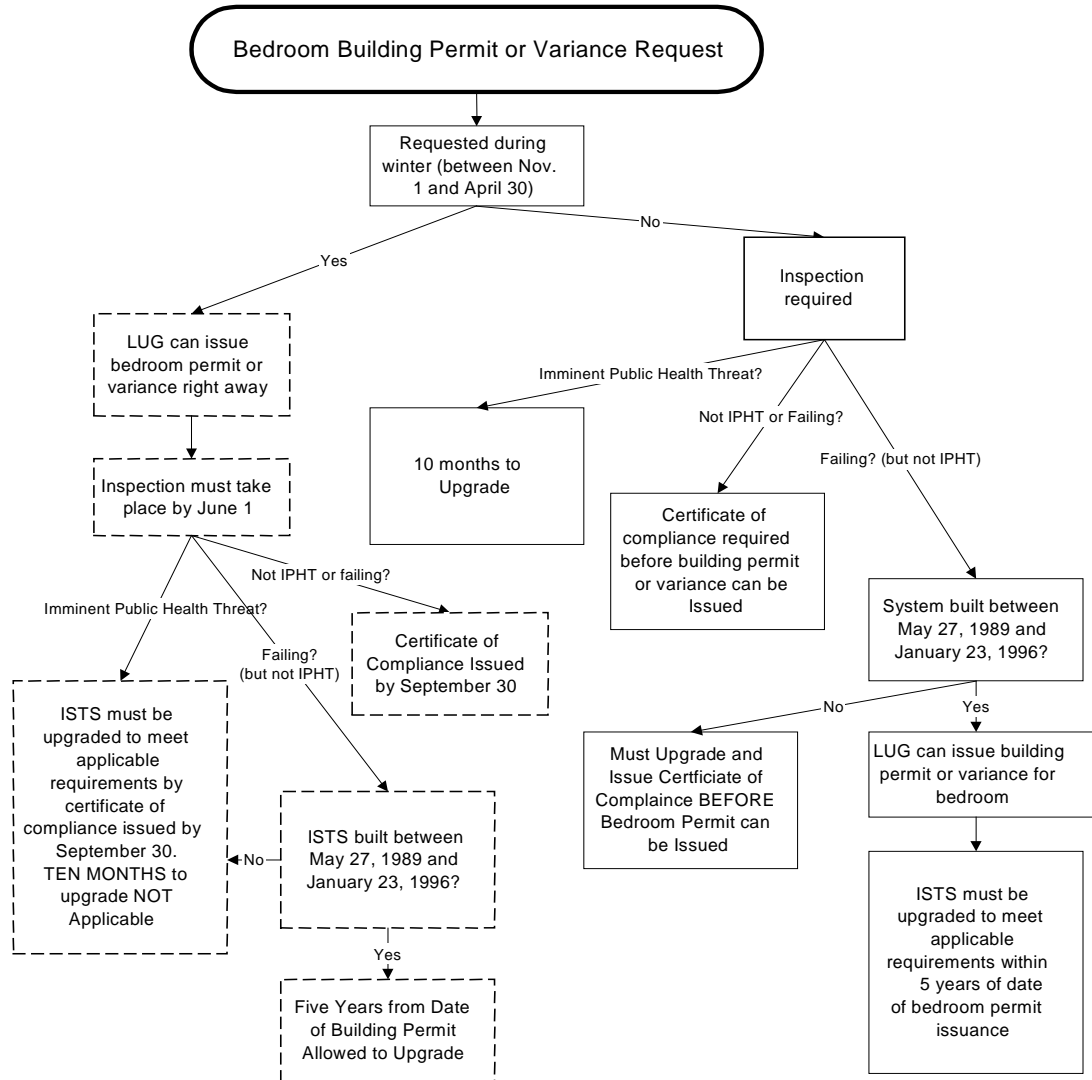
Bedroom Building Permit or Variance Request

Requested during winter (between Nov. 1 and April 30)

Yes

No

LUG can issue bedroom permit or variance right away

Inspection required

Inspection must take place by June 1

Imminent Public Health Threat?

10 months to Upgrade

Not IPHT or Failing?

Certificate of compliance required before building permit or variance can be Issued

Failing? (but not IPHT)

System built between May 27, 1989 and January 23, 1996?

Not IPHT or failing?

Certificate of Compliance Issued by September 30

Imminent Public Health Threat?

Failing? (but not IPHT)

ISTS must be upgraded to meet applicable requirements by certificate of compliance issued by September 30. TEN MONTHS to upgrade NOT Applicable

No

ISTS built between May 27, 1989 and January 23, 1996?

Yes

Five Years from Date of Building Permit Allowed to Upgrade

No

Must Upgrade and Issue Certficiate of Complaince BEFORE Bedroom Permit can be Issued

Yes

LUG can issue building permit or variance for bedroom

ISTS must be upgraded to meet applicable requirements within 5 years of date of bedroom permit issuance